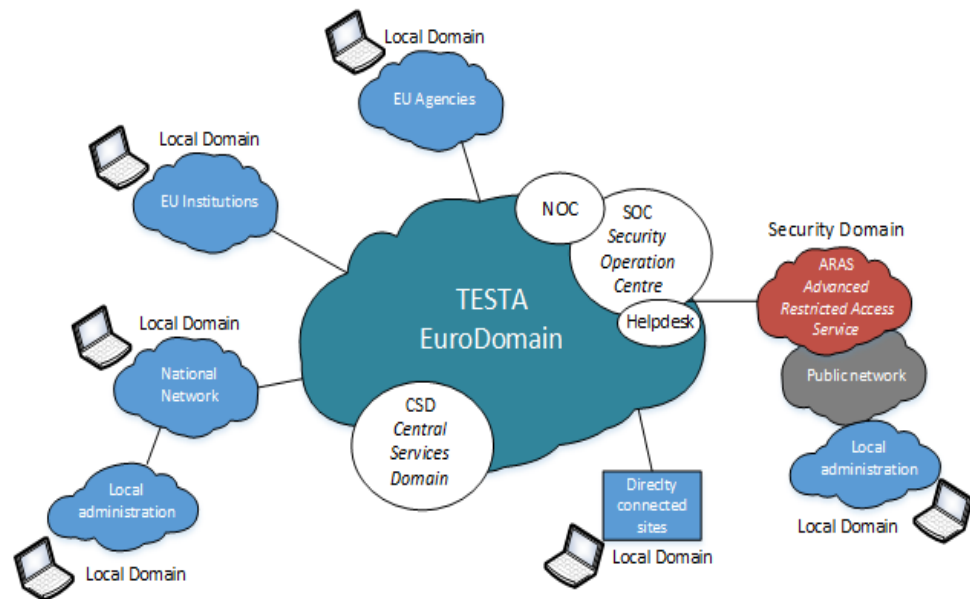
Local Domain

EU Agencies

Local Domain

EU Institutions

NOC

SOC
*Security Operation Centre*

Security Domain

ARAS
*Advanced Restricted Access Service*

TESTA
EuroDomain

Helpdesk

Local Domain

National Network

Public network

CSD
*Central Services Domain*

Local administration

Local Domain

Local administration

Direclty connected sites

Local Domain

Local Domain